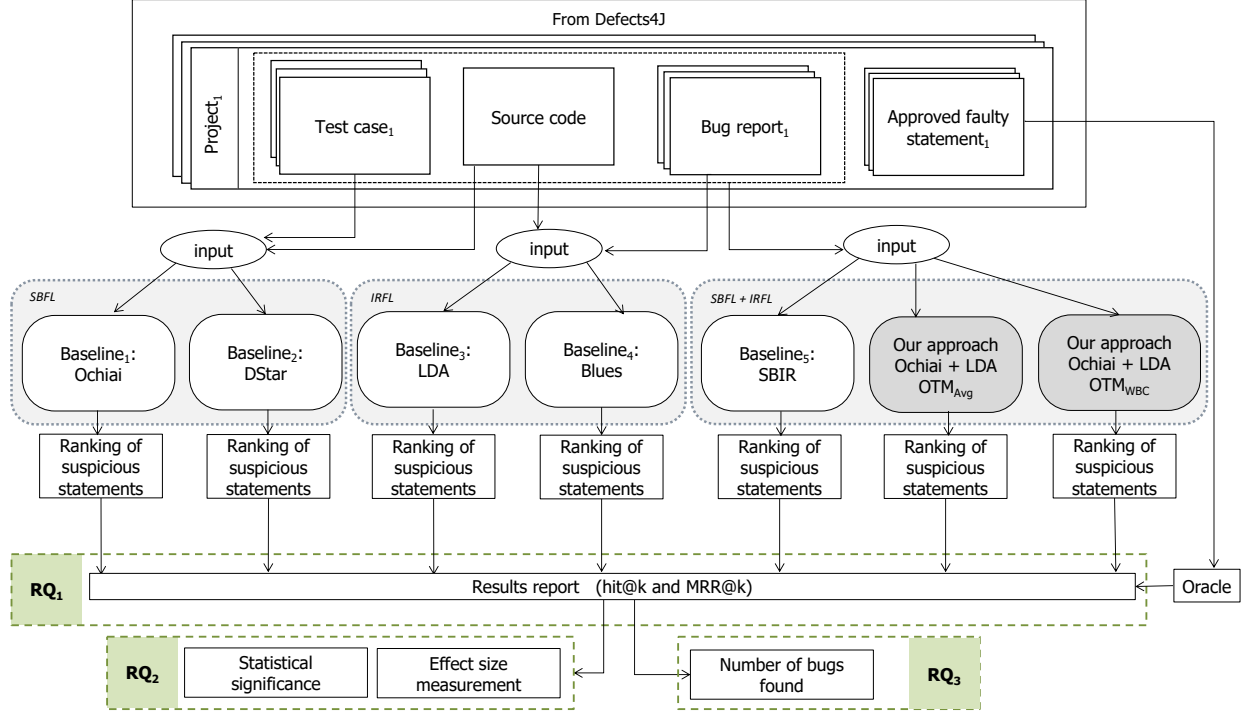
From Defects4J

Project$_1$

Test case$_1$

Source code

Bug report$_1$

Approved faulty statement$_1$

input

input

input

SBFL

Baseline$_1$: Ochiai

Baseline$_2$: DStar

IRFL

Baseline$_3$: LDA

Baseline$_4$: Blues

SBFL + IRFL

Baseline$_5$: SBIR

Our approach Ochiai + LDA OTM$_{Avg}$

Our approach Ochiai + LDA OTM$_{WBC}$

Ranking of suspicious statements

Ranking of suspicious statements

Ranking of suspicious statements

Ranking of suspicious statements

Ranking of suspicious statements

Ranking of suspicious statements

Ranking of suspicious statements

RQ$_1$

Results report (hit@k and MRR@k)

Oracle

RQ$_2$

Statistical significance

Effect size measurement

Number of bugs found

RQ$_3$